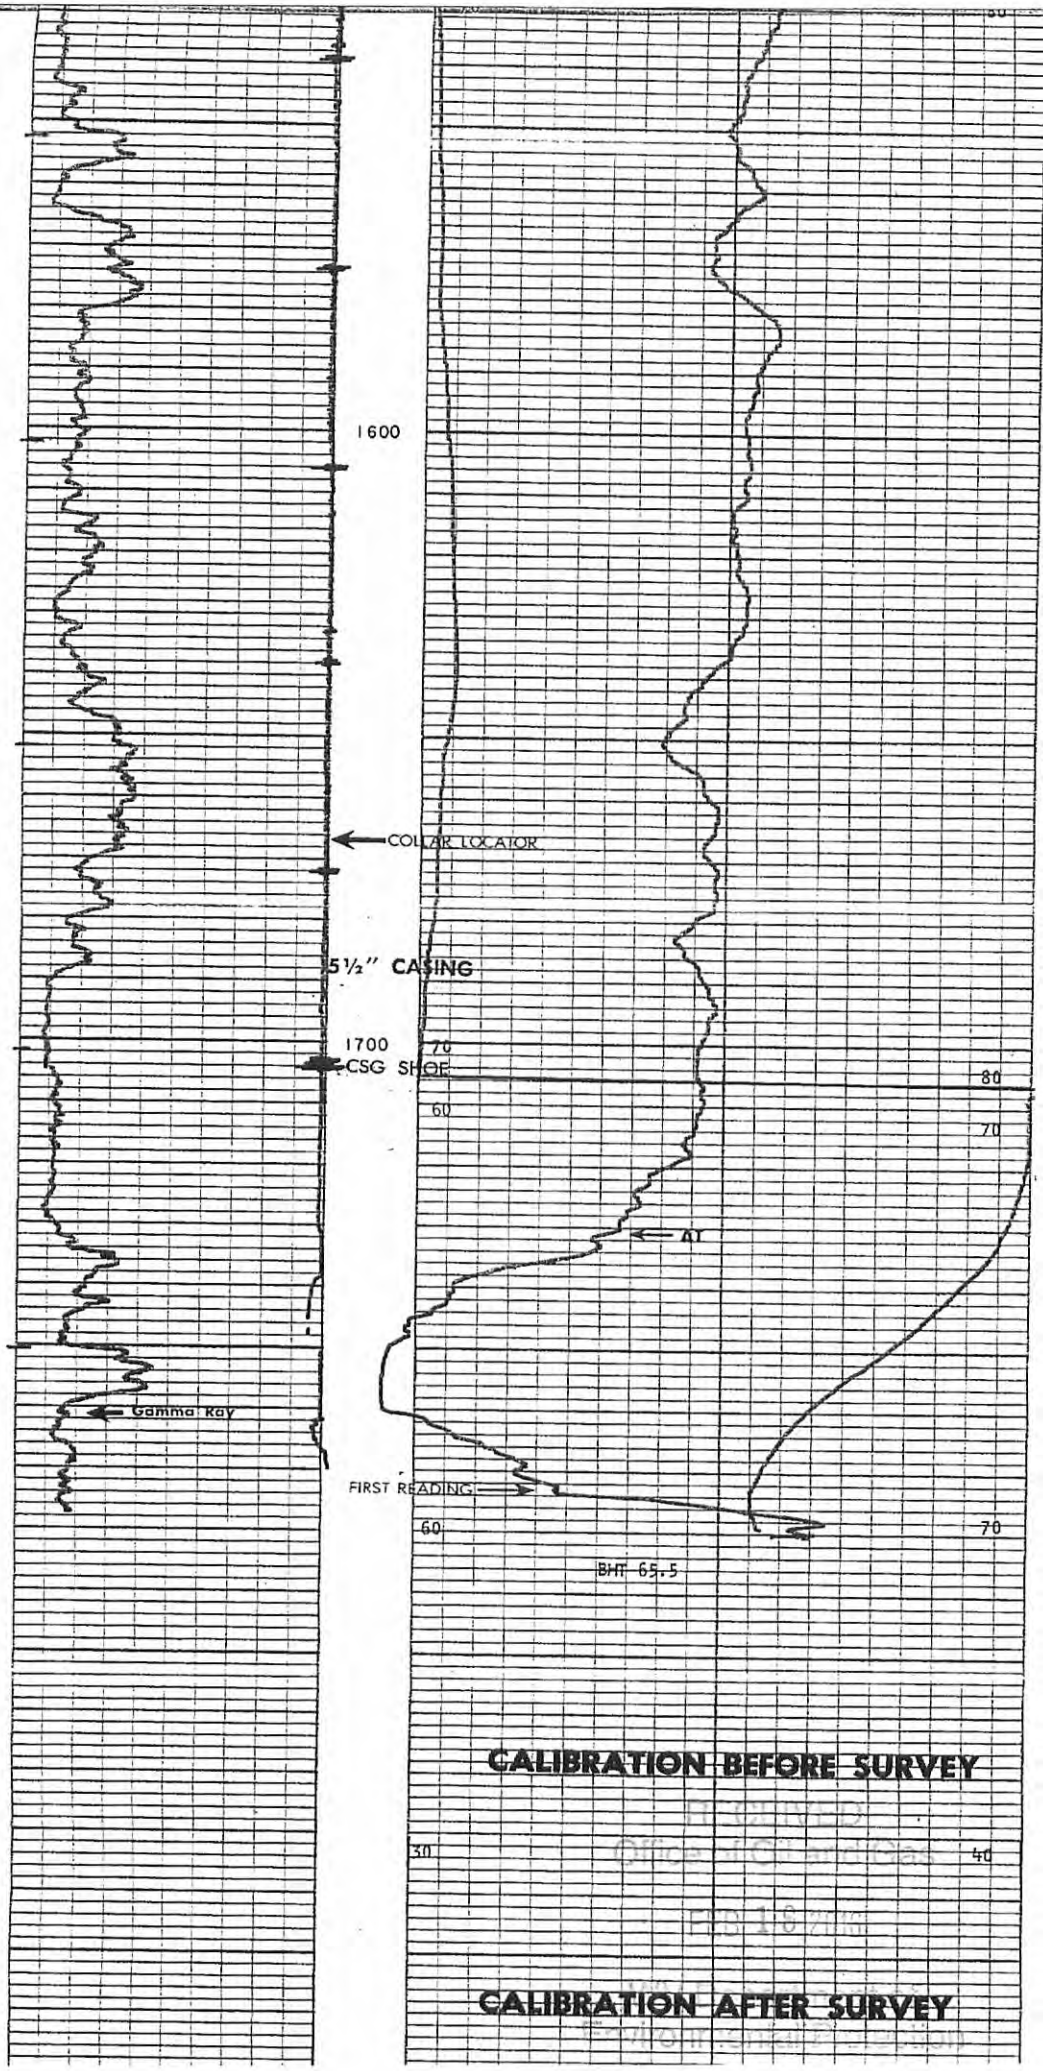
80

1600

COLLAR LOCATOR

5½" CASING

1700
CSG SHOE

70

60

80

70

AT

Gamma Ray

FIRST READING

60

70

BHT 65.5

CALIBRATION BEFORE SURVEY

RECEIVED
Office of Oil and Gas

30

40

FEB 18 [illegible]

WV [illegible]
Environmental Protection

CALIBRATION AFTER SURVEY